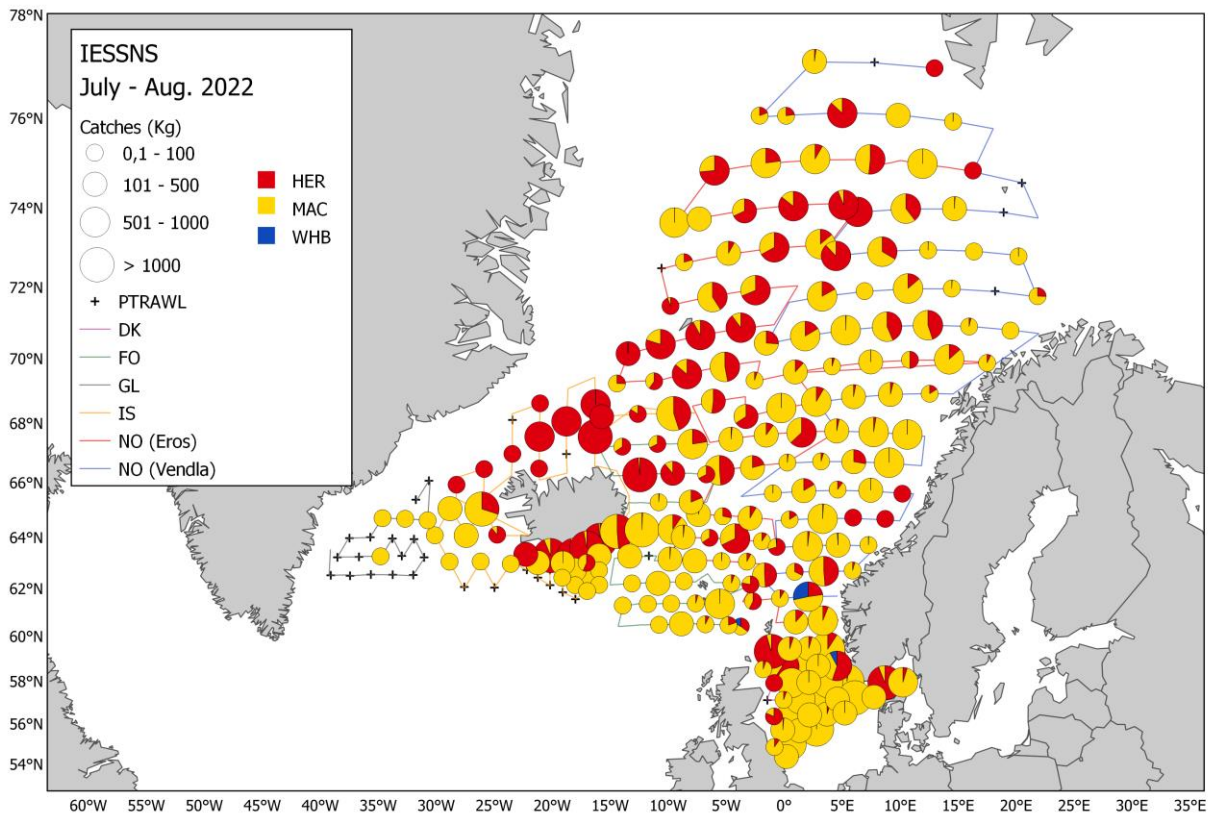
IESSNS
July - Aug. 2022

Catches (Kg)
0,1 - 100
101 - 500
501 - 1000
> 1000

HER
MAC
WHB

+ PTRAWL
DK
FO
GL
IS
NO (Eros)
NO (Vendla)

78°N
76°N
74°N
72°N
70°N
68°N
66°N
64°N
62°N
60°N
58°N
56°N
54°N

60°W 55°W 50°W 45°W 40°W 35°W 30°W 25°W 20°W 15°W 10°W 5°W 0° 5°E 10°E 15°E 20°E 25°E 30°E 35°E